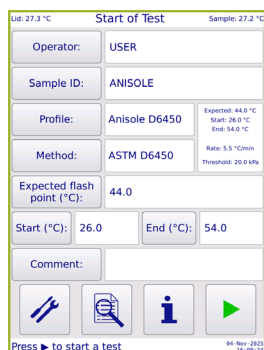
Lid: 27.3 °C
Start of Test
Sample: 27.2 °C

Operator:
USER

Sample ID:
ANISOLE

Profile:
Anisole D6450

Expected: 44.0 °C
Start: 26.0 °C
End: 54.0 °C

Method:
ASTM D6450

Rate: 5.5 °C/min
Threshold: 20.0 kPa

Expected flash point (°C):
44.0

Start (°C):
26.0

End (°C):
54.0

Comment:

Press ► to start a test

04 - Nov - 2025
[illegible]